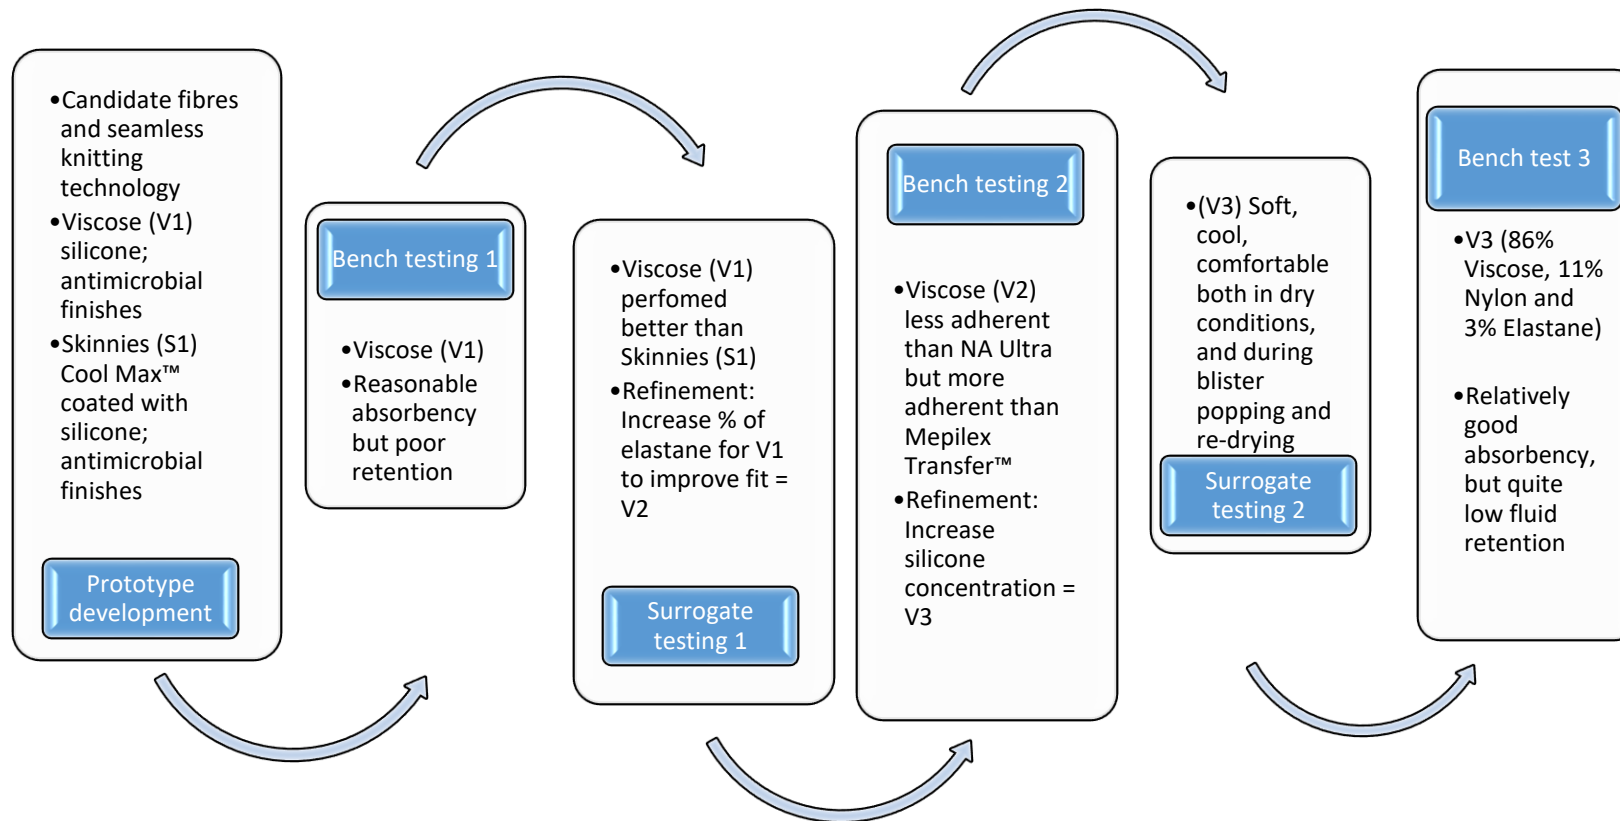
•Candidate fibres and seamless knitting technology
•Viscose (V1) silicone; antimicrobial finishes
•Skinnies (S1) Cool Max™ coated with silicone; antimicrobial finishes

Prototype development

Bench testing 1

•Viscose (V1)
•Reasonable absorbency but poor retention

•Viscose (V1) perfomed better than Skinnies (S1)
•Refinement: Increase % of elastane for V1 to improve fit = V2

Surrogate testing 1

Bench testing 2

•Viscose (V2) less adherent than NA Ultra but more adherent than Mepilex Transfer™
•Refinement: Increase silicone concentration = V3

•(V3) Soft, cool, comfortable both in dry conditions, and during blister popping and re-drying

Surrogate testing 2

Bench test 3

•V3 (86% Viscose, 11% Nylon and 3% Elastane)

•Relatively good absorbency, but quite low fluid retention